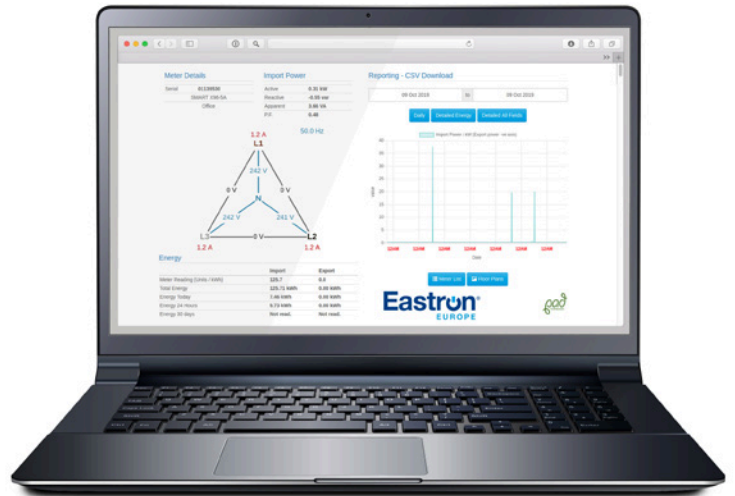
Meter Details

| Serial | 41139536 |
|---|---|
| | SMART 230-5A |
| | Office |

Import Power

| Active | 0.31 kW |
|---|---|
| Reactive | -0.35 var |
| Apparent | 0.86 VA |
| P.F. | 0.46 |

50.0 Hz

1.2 A
L1
0 V
242 V
0 V
N
242 V
241 V
L3
0 V
L2
1.2 A
1.2 A

Energy

| | Import | Export |
|---|---|---|
| Meter Reading (Units / kWh) | 125.7 | 0.0 |
| Total Energy | 125.71 kWh | 0.00 kWh |
| Energy Today | 7.46 kWh | 0.00 kWh |
| Energy 24 Hours | 9.73 kWh | 0.00 kWh |
| Energy 30 days | Not read. | Not read. |

Reporting - CSV Download

09 Oct 2018 to 09 Oct 2018

Daily | Detailed Energy | Detailed All Fields

Meter List | Floor Plans

Eastron EUROPE